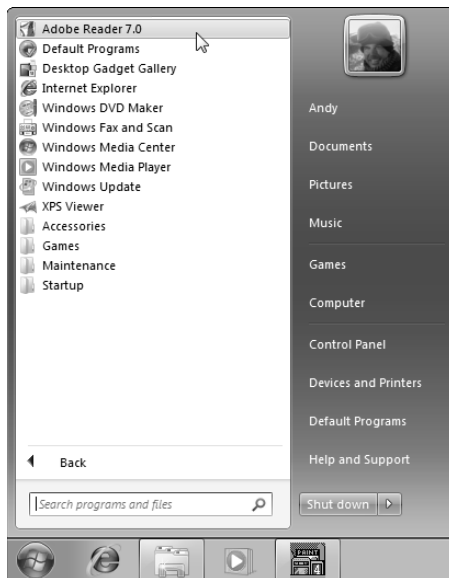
Adobe Reader 7.0
Default Programs
Desktop Gadget Gallery
Internet Explorer
Windows DVD Maker
Windows Fax and Scan
Windows Media Center
Windows Media Player
Windows Update
XPS Viewer
Accessories
Games
Maintenance
Startup

Back

Search programs and files

Andy
Documents
Pictures
Music
Games
Computer
Control Panel
Devices and Printers
Default Programs
Help and Support

Shut down